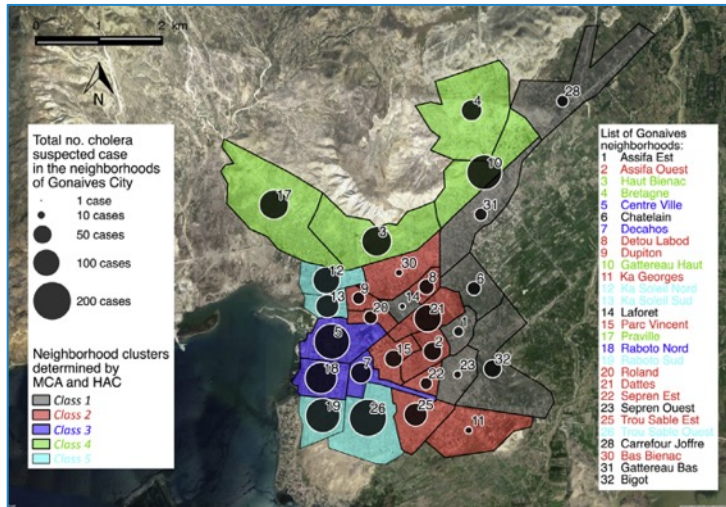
0 1 2 km

N

Total no. cholera suspected case in the neighborhoods of Gonaives City
1 case
10 cases
50 cases
100 cases
200 cases

Neighborhood clusters determined by MCA and HAC
Class 1
Class 2
Class 3
Class 4
Class 5

List of Gonaives neighborhoods:
1 Assifa Est
2 Assifa Ouest
3 Haut Bienac
4 Bretagne
5 Centre Ville
6 Chatelain
7 Decahos
8 Detou Labod
9 Dupiton
10 Gattereau Haut
11 Ka Georges
12 Ka Soleil Nord
13 Ka Soleil Sud
14 Laforet
15 Parc Vincent
17 Praville
18 Raboto Nord
19 Raboto Sud
20 Roland
21 Dattes
22 Sepren Est
23 Sepren Ouest
25 Trou Sable Est
26 Trou Sable Ouest
28 Carrefour Joffre
30 Bas Bienac
31 Gattereau Bas
32 Bigot

28
4
10
31
17
3
30
12
8
6
13
9
14
21
29
1
5
2
15
7
18
22
23
32
25
19
26
11